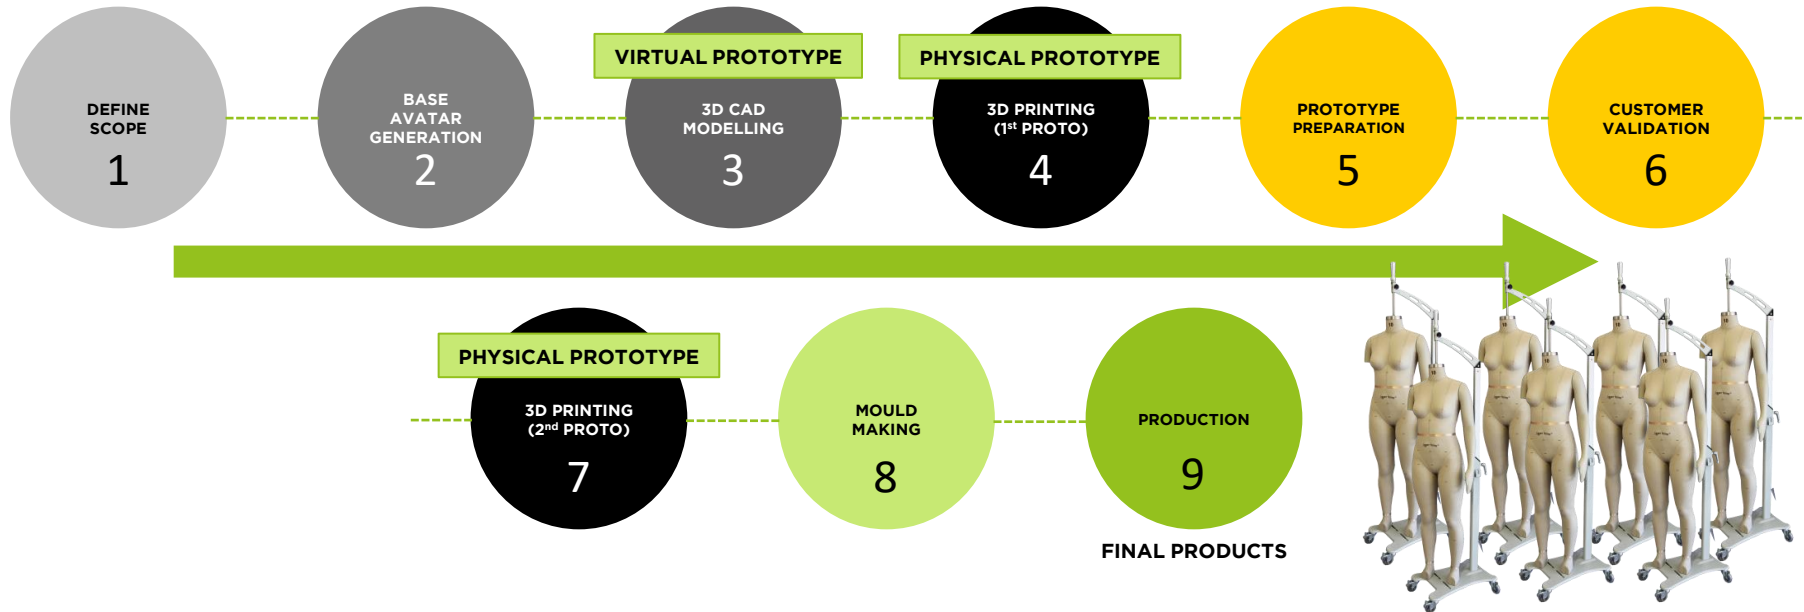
DEFINE SCOPE
1

BASE AVATAR GENERATION
2

VIRTUAL PROTOTYPE

3D CAD MODELLING
3

PHYSICAL PROTOTYPE

3D PRINTING (1$^{st}$ PROTO)
4

PROTOTYPE PREPARATION
5

CUSTOMER VALIDATION
6

PHYSICAL PROTOTYPE

3D PRINTING (2$^{nd}$ PROTO)
7

MOULD MAKING
8

PRODUCTION
9

FINAL PRODUCTS